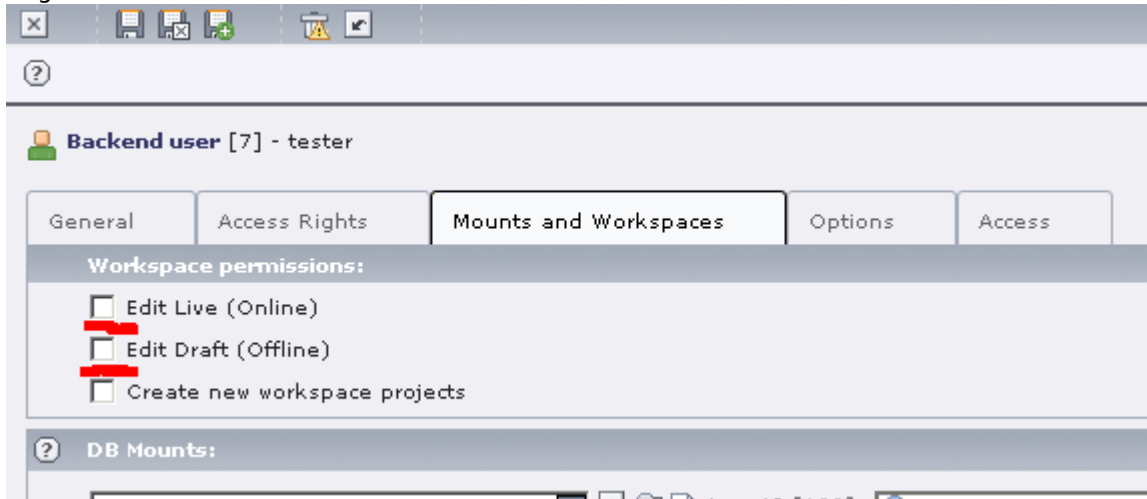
Backend user [7] - tester

General | Access Rights | Mounts and Workspaces | Options | Access

Workspace permissions:

Edit Live (Online)

Edit Draft (Offline)

Create new workspace projects

DB Mounts: